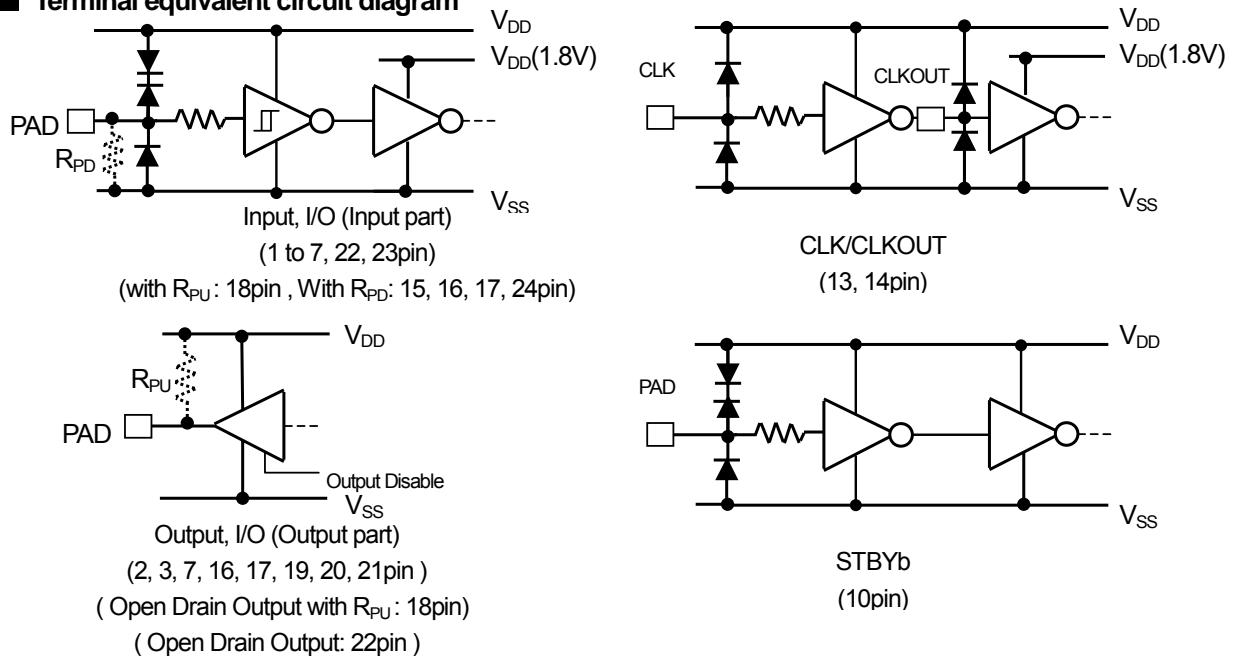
■ Terminal equivalent circuit diagram

$V_{DD}$

$V_{DD}$(1.8V)

PAD

$R_{PD}$

$V_{SS}$

Input, I/O (Input part)
(1 to 7, 22, 23pin)
(with $R_{PU}$: 18pin , With $R_{PD}$: 15, 16, 17, 24pin)

$V_{DD}$

$V_{DD}$(1.8V)

CLK

CLKOUT

$V_{SS}$

CLK/CLKOUT
(13, 14pin)

$V_{DD}$

$R_{PU}$

PAD

Output Disable

$V_{SS}$

Output, I/O (Output part)
(2, 3, 7, 16, 17, 19, 20, 21pin )
( Open Drain Output with $R_{PU}$: 18pin)
( Open Drain Output: 22pin )

$V_{DD}$

PAD

$V_{SS}$

STBYb
(10pin)